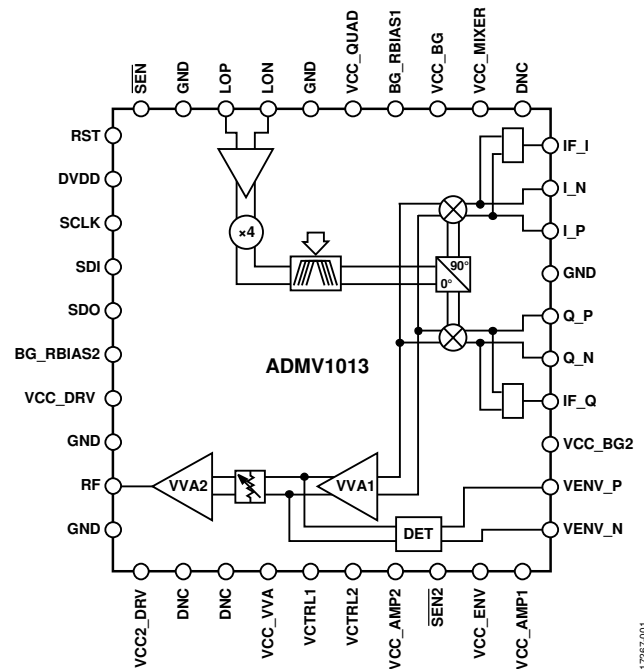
$\overline{SEN}$
GND
LOP
LON
GND
VCC_QUAD
BG_RBIAS1
VCC_BG
VCC_MIXER
DNC

RST
DVDD
SCLK
SDI
SDO
BG_RBIAS2
VCC_DRV
GND
RF
GND

×4
90°
0°

ADMV1013

VVA2
VVA1
DET

IF_I
I_N
I_P
GND
Q_P
Q_N
IF_Q
VCC_BG2
VENV_P
VENV_N

VCC2_DRV
DNC
DNC
VCC_VVA
VCTRL1
VCTRL2
VCC_AMP2
$\overline{SEN2}$
VCC_ENV
VCC_AMP1

17267-001